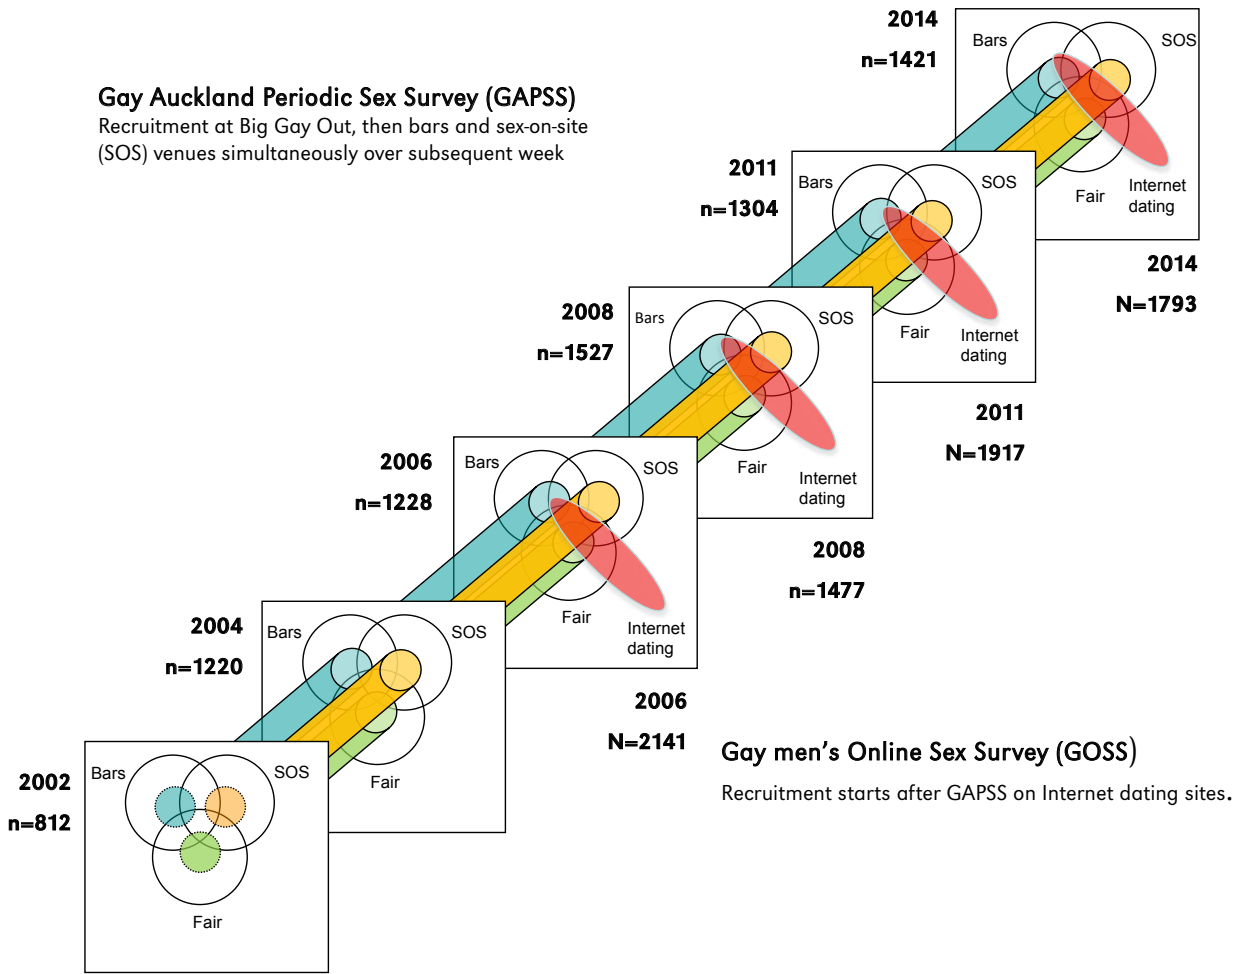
2014

n=1421

Bars SOS

Fair Internet dating

Gay Auckland Periodic Sex Survey (GAPSS)

Recruitment at Big Gay Out, then bars and sex-on-site (SOS) venues simultaneously over subsequent week

2011

n=1304

Bars SOS

Fair Internet dating

2014

N=1793

2008

n=1527

Bars SOS

Fair Internet dating

2011

N=1917

2006

n=1228

Bars SOS

Fair Internet dating

2008

n=1477

2004

n=1220

Bars SOS

Fair

2006

N=2141

Gay men's Online Sex Survey (GOSS)

Recruitment starts after GAPSS on Internet dating sites.

2002

n=812

Bars SOS

Fair